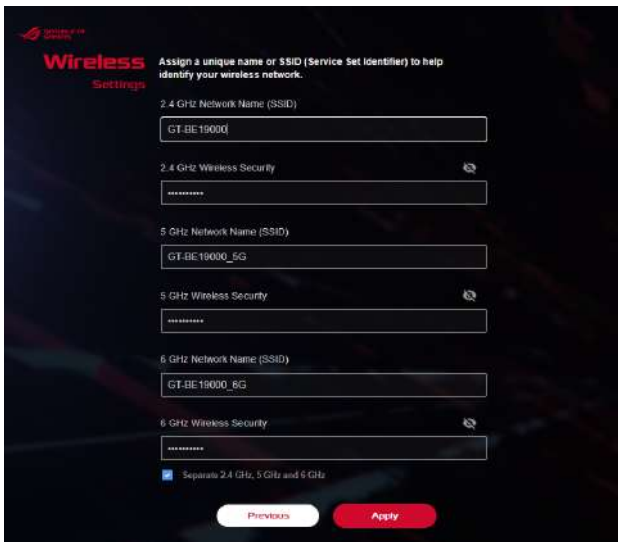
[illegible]

Wireless
Settings

Assign a unique name or SSID (Service Set Identifier) to help identify your wireless network.

2.4 GHz Network Name (SSID)

GT-BE19000

2.4 GHz Wireless Security

••••••••••

5 GHz Network Name (SSID)

GT-BE19000_5G

5 GHz Wireless Security

••••••••••

6 GHz Network Name (SSID)

GT-BE19000_6G

6 GHz Wireless Security

••••••••••

Separate 2.4 GHz, 5 GHz and 6 GHz

Previous

Apply